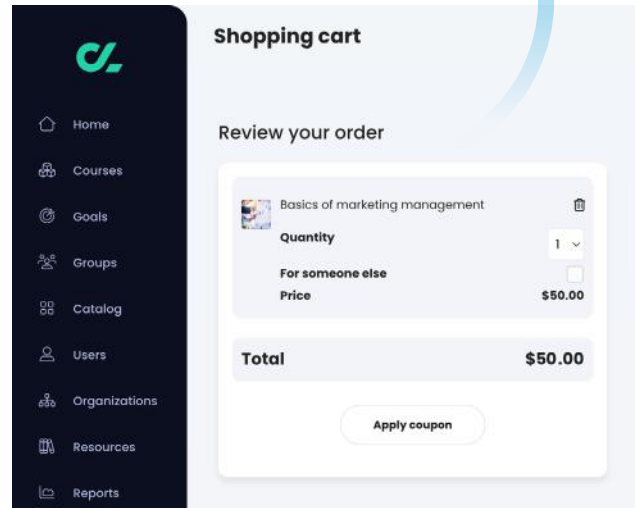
Home
Courses
Goals
Groups
Catalog
Users
Organizations
Resources
Reports

Shopping cart

Review your order

Basics of marketing management

Quantity 1

For someone else

Price $50.00

Total $50.00

Apply coupon